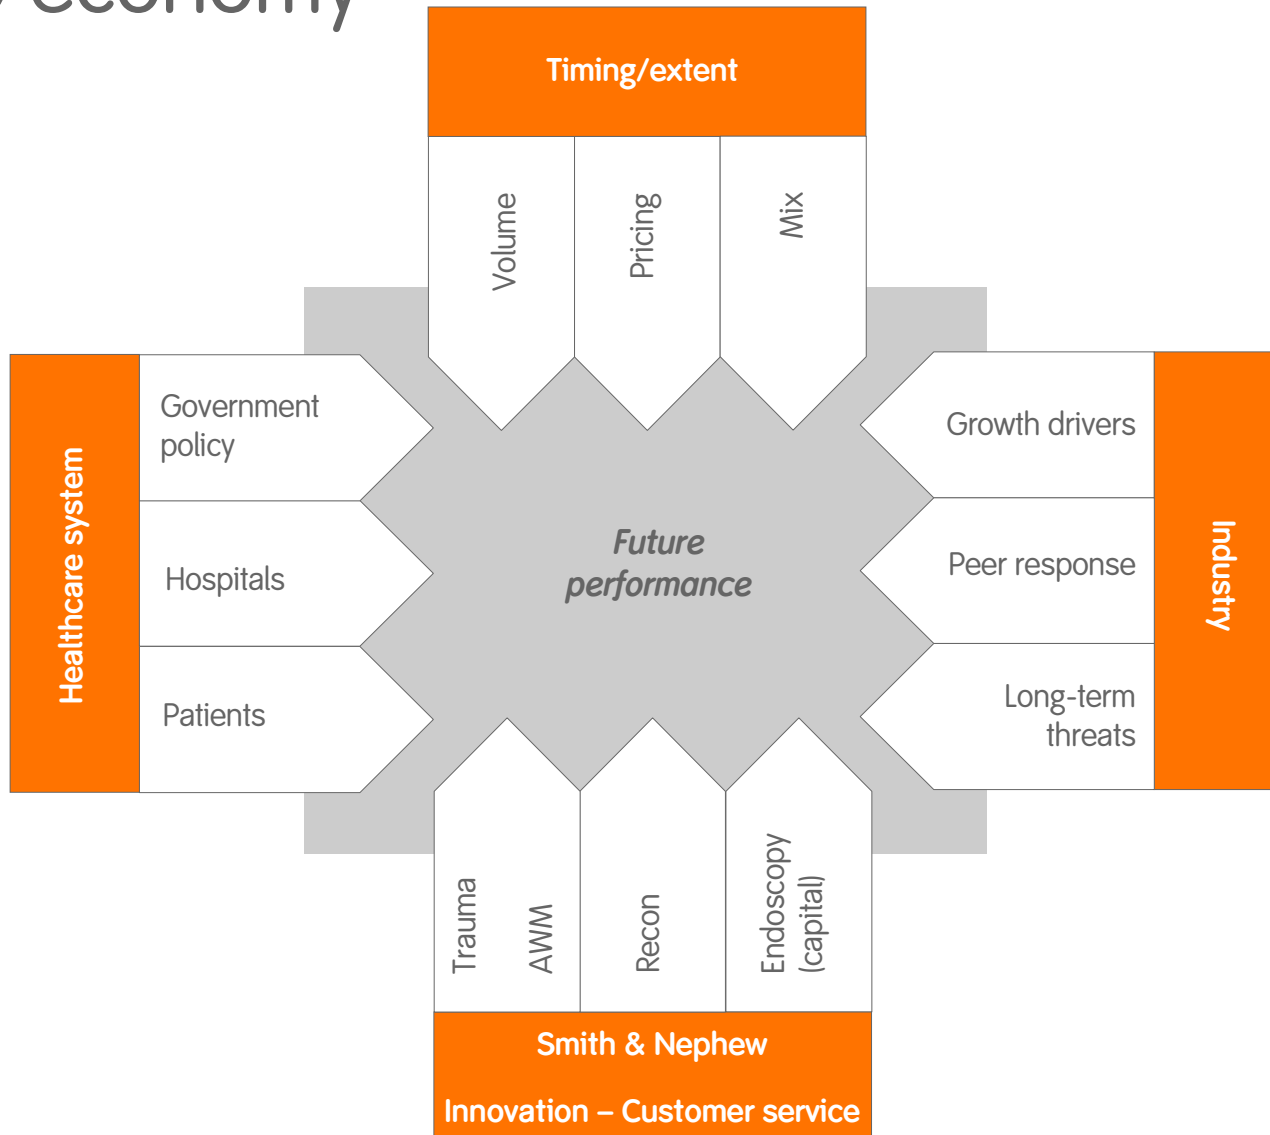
economy

Timing/extent

Volume

Pricing

Mix

Healthcare system

Government policy

Hospitals

Patients

Future performance

Growth drivers

Peer response

Long-term threats

Industry

Trauma

AWM

Recon

Endoscopy (capital)

Smith & Nephew

Innovation – Customer service